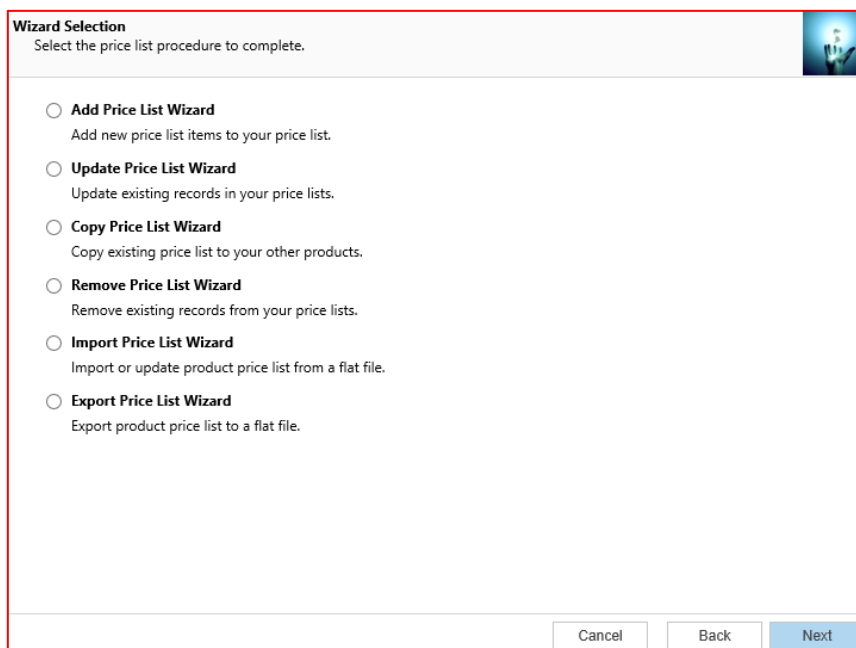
**Wizard Selection**
Select the price list procedure to complete.

○ **Add Price List Wizard**
Add new price list items to your price list.

○ **Update Price List Wizard**
Update existing records in your price lists.

○ **Copy Price List Wizard**
Copy existing price list to your other products.

○ **Remove Price List Wizard**
Remove existing records from your price lists.

○ **Import Price List Wizard**
Import or update product price list from a flat file.

○ **Export Price List Wizard**
Export product price list to a flat file.

Cancel Back Next